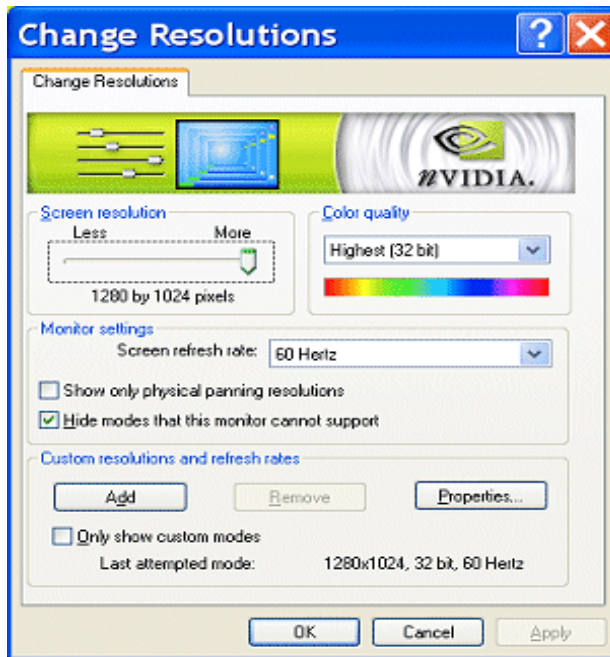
Change Resolutions

Change Resolutions

nVIDIA.

Screen resolution
Less
More
1280 by 1024 pixels

Color quality
Highest (32 bit)

Monitor settings
Screen refresh rate: 60 Hertz
Show only physical panning resolutions
Hide modes that this monitor cannot support

Custom resolutions and refresh rates
Add
Remove
Properties...
Only show custom modes
Last attempted mode: 1280x1024, 32 bit, 60 Hertz

OK
Cancel
Apply